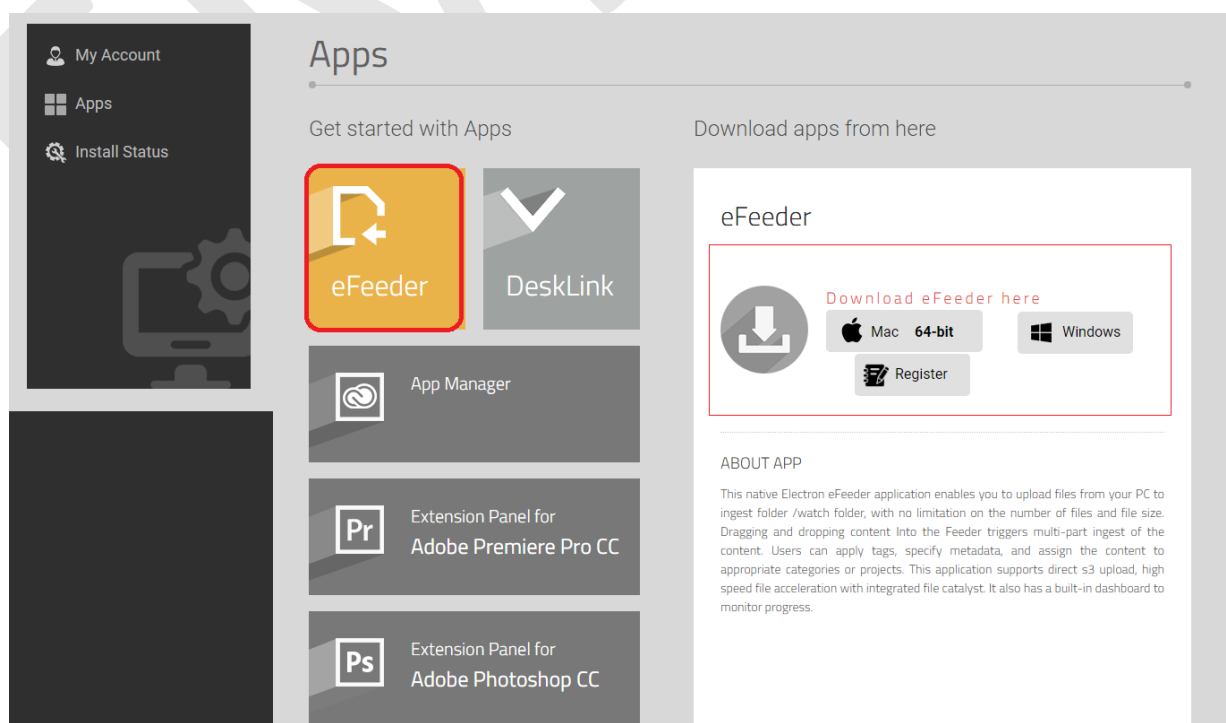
My Account
Apps
Install Status

Apps

Get started with Apps

eFeeder

DeskLink

App Manager

Pr
Extension Panel for
Adobe Premiere Pro CC

Ps
Extension Panel for
Adobe Photoshop CC

Download apps from here

eFeeder

Download eFeeder here

Mac 64-bit

Windows

Register

ABOUT APP

This native Electron eFeeder application enables you to upload files from your PC to ingest folder /watch folder, with no limitation on the number of files and file size. Dragging and dropping content Into the Feeder triggers multi-part ingest of the content. Users can apply tags, specify metadata, and assign the content to appropriate categories or projects. This application supports direct s3 upload, high speed file acceleration with integrated file catalyst. It also has a built-in dashboard to monitor progress.